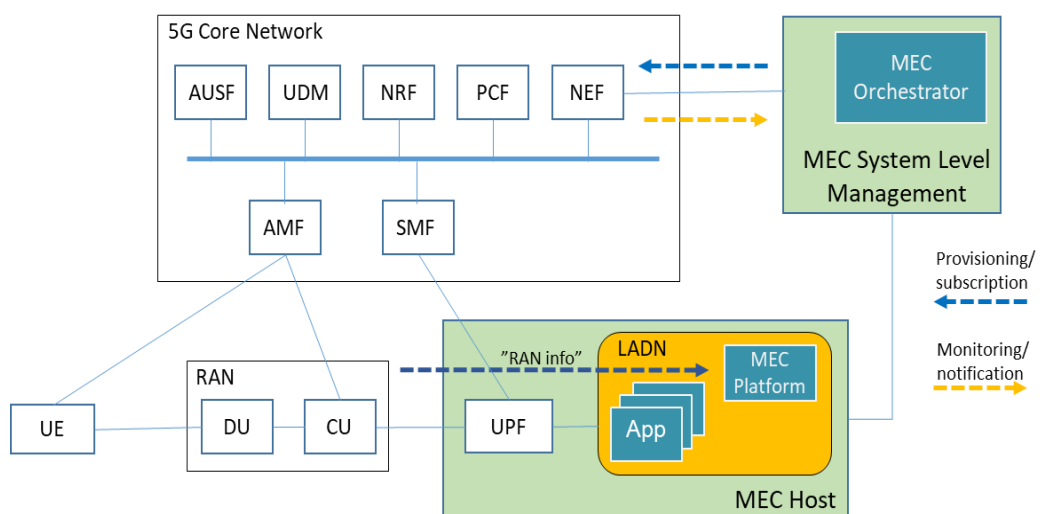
5G Core Network

AUSF UDM NRF PCF NEF

AMF SMF

MEC Orchestrator

MEC System Level Management

Provisioning/ subscription

Monitoring/ notification

RAN

UE DU CU

”RAN info”

UPF

LADN

MEC Platform

App

MEC Host